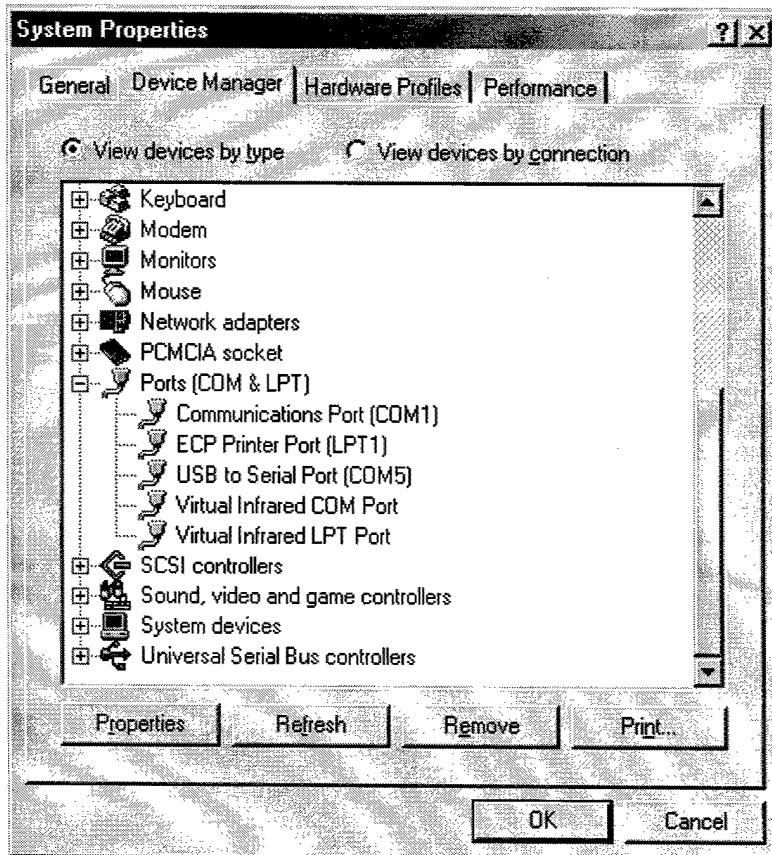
System Properties

?

General | Device Manager | Hardware Profiles | Performance

View devices by type    View devices by connection

Keyboard
Modem
Monitors
Mouse
Network adapters
PCMCIA socket
Ports (COM & LPT)
Communications Port (COM1)
ECP Printer Port (LPT1)
USB to Serial Port (COM5)
Virtual Infrared COM Port
Virtual Infrared LPT Port
SCSI controllers
Sound, video and game controllers
System devices
Universal Serial Bus controllers

Properties | Refresh | Remove | Print...

OK | Cancel